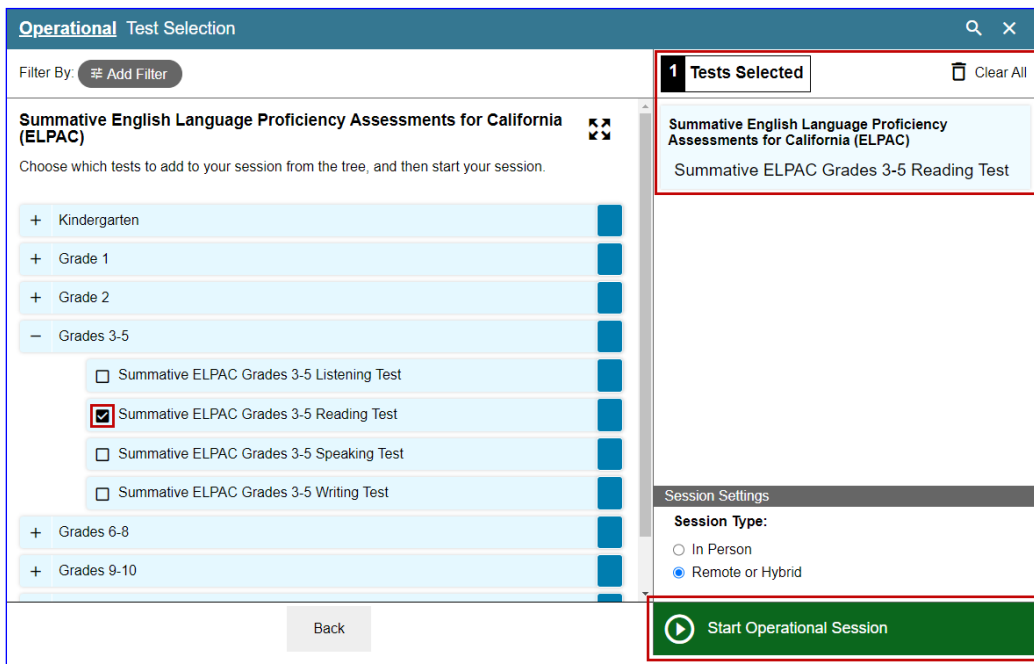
Operational Test Selection

Filter By: Add Filter

Summative English Language Proficiency Assessments for California (ELPAC)

Choose which tests to add to your session from the tree, and then start your session.

+ Kindergarten

+ Grade 1

+ Grade 2

− Grades 3-5

Summative ELPAC Grades 3-5 Listening Test

Summative ELPAC Grades 3-5 Reading Test

Summative ELPAC Grades 3-5 Speaking Test

Summative ELPAC Grades 3-5 Writing Test

+ Grades 6-8

+ Grades 9-10

Back

1 Tests Selected

Clear All

Summative English Language Proficiency Assessments for California (ELPAC)

Summative ELPAC Grades 3-5 Reading Test

Session Settings

Session Type:

In Person

Remote or Hybrid

Start Operational Session